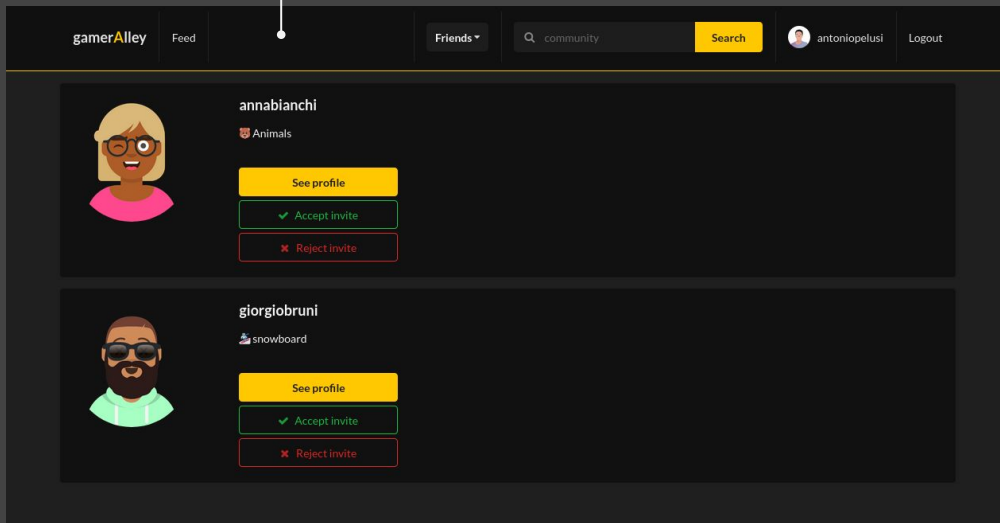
gamerAlley Feed

Friends

community

Search

antoniopelusi Logout

annabianchi

🐻 Animals

See profile

✔ Accept invite

✖ Reject invite

giorgiobruni

🏂 snowboard

See profile

✔ Accept invite

✖ Reject invite